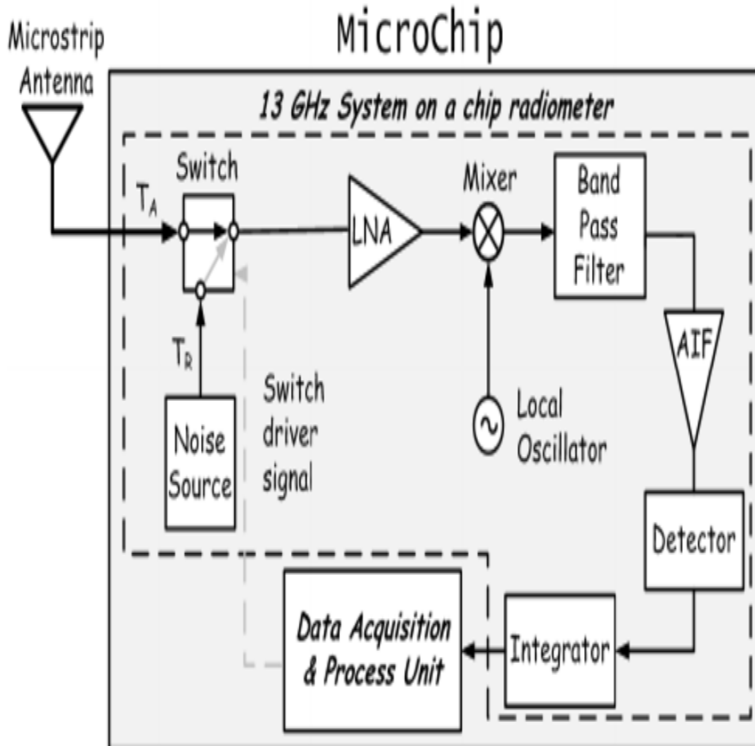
Microstrip Antenna

MicroChip

13 GHz System on a chip radiometer

$T_A$

Switch

LNA

Mixer

Band Pass Filter

AIF

$T_R$

Switch driver signal

Noise Source

Local Oscillator

Detector

Data Acquisition & Process Unit

Integrator